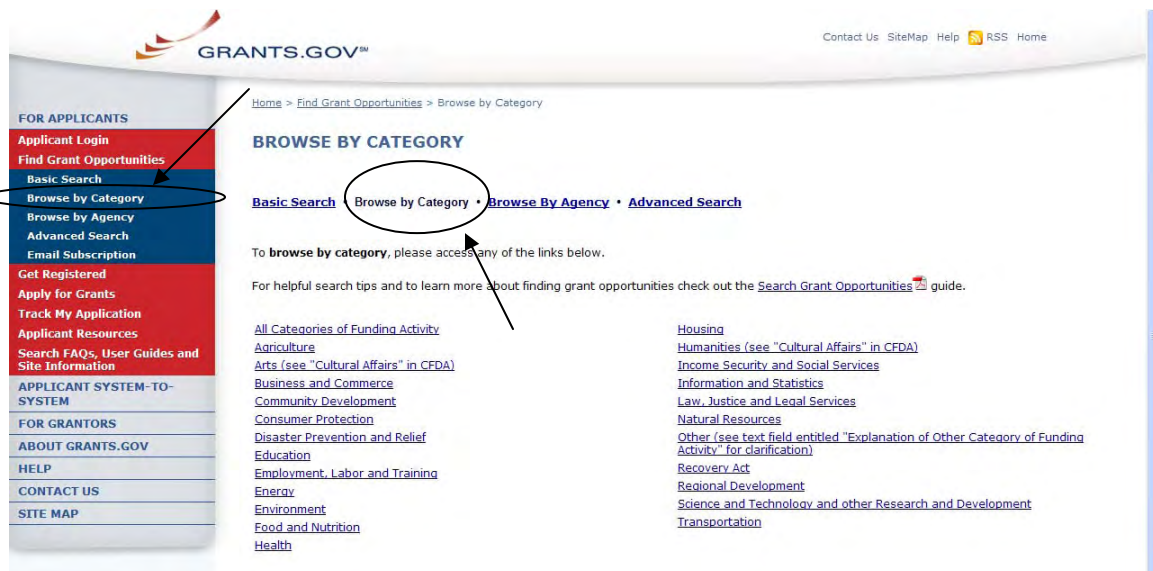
GRANTS.GOV℠

Contact Us SiteMap Help RSS Home

FOR APPLICANTS
Applicant Login
Find Grant Opportunities
Basic Search
Browse by Category
Browse by Agency
Advanced Search
Email Subscription
Get Registered
Apply for Grants
Track My Application
Applicant Resources
Search FAQs, User Guides and Site Information
APPLICANT SYSTEM-TO-SYSTEM
FOR GRANTORS
ABOUT GRANTS.GOV
HELP
CONTACT US
SITE MAP

Home > Find Grant Opportunities > Browse by Category

BROWSE BY CATEGORY

Basic Search • Browse by Category • Browse By Agency • Advanced Search

To browse by category, please access any of the links below.

For helpful search tips and to learn more about finding grant opportunities check out the Search Grant Opportunities guide.

All Categories of Funding Activity
Agriculture
Arts (see "Cultural Affairs" in CFDA)
Business and Commerce
Community Development
Consumer Protection
Disaster Prevention and Relief
Education
Employment, Labor and Training
Energy
Environment
Food and Nutrition
Health

Housing
Humanities (see "Cultural Affairs" in CFDA)
Income Security and Social Services
Information and Statistics
Law, Justice and Legal Services
Natural Resources
Other (see text field entitled "Explanation of Other Category of Funding Activity" for clarification)
Recovery Act
Regional Development
Science and Technology and other Research and Development
Transportation